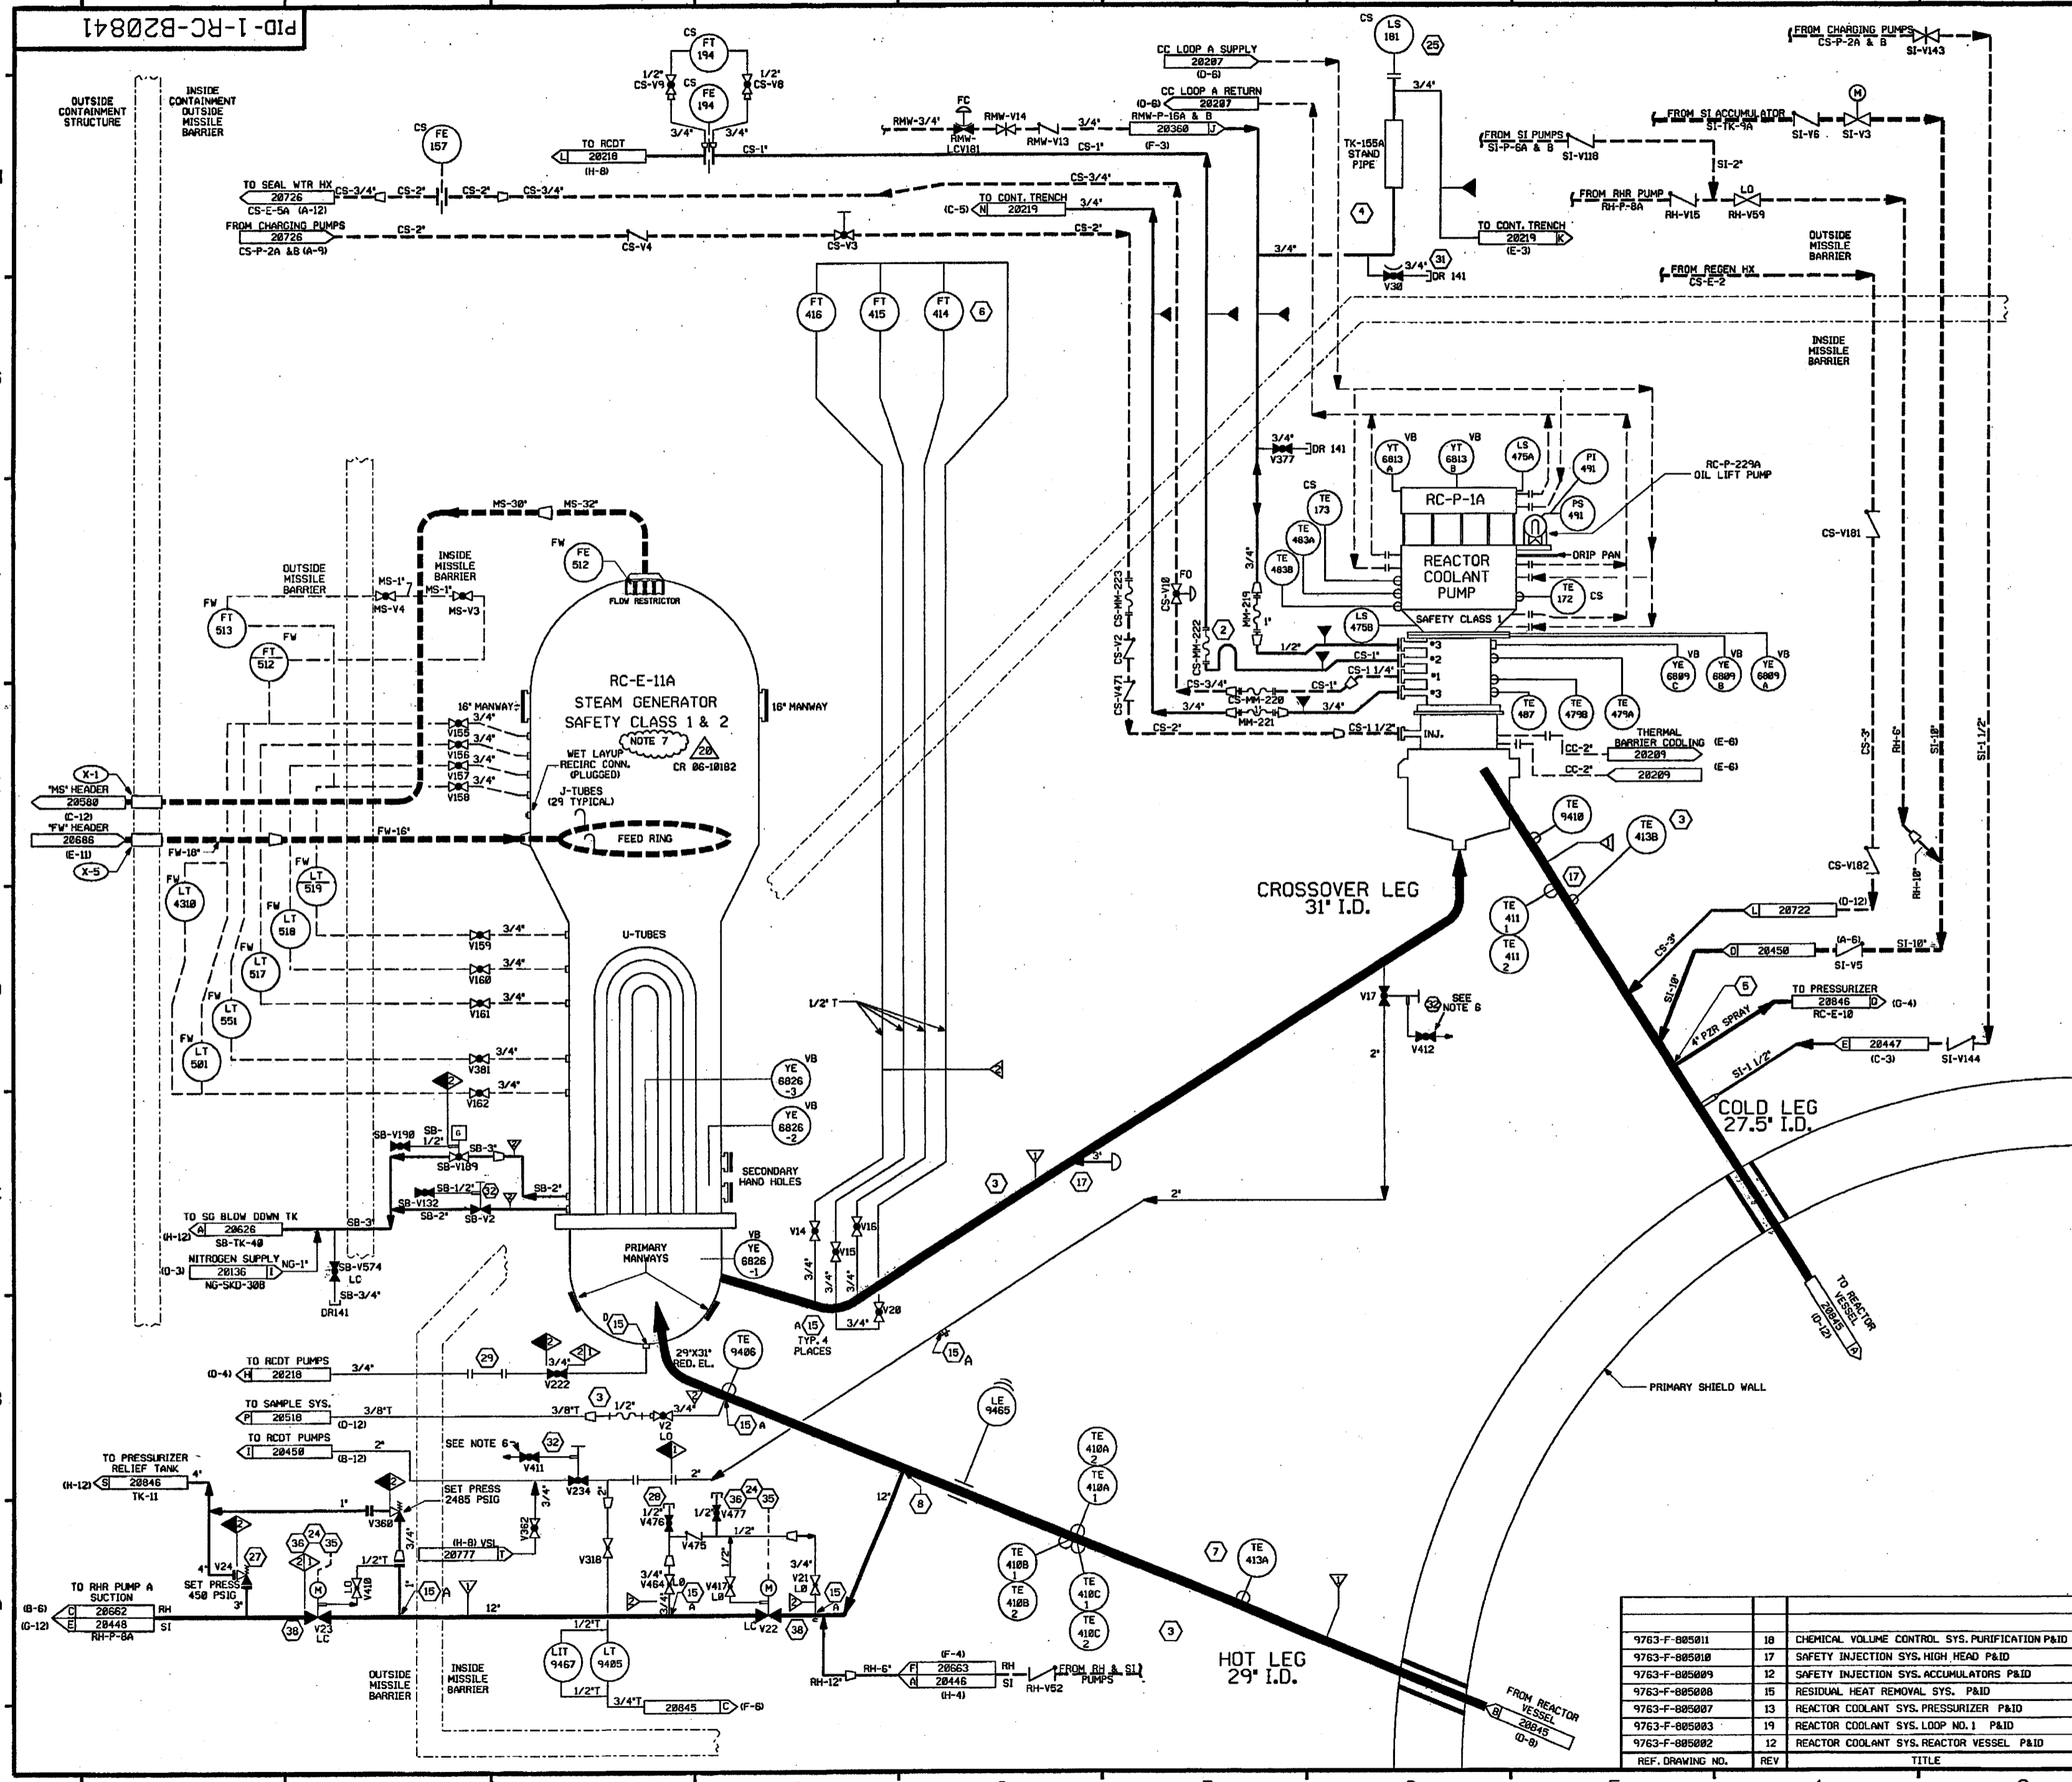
PID-1-RC-B20841

OUTSIDE CONTAINMENT STRUCTURE

INSIDE CONTAINMENT OUTSIDE MISSILE BARRIER

CS FT 194
1/2" CS-V9
1/2" CS-V8
CS FE 194
3/4" 3/4"
CS FE 157
TO RCDT 20218 (H-8) CS-1"
TO SEAL WTR HX 20726 CS-E-5A (A-12) CS-3/4" CS-2" CS-2" CS-3/4"
FROM CHARGING PUMPS 20726 CS-P-2A &B (A-9) CS-2" CS-V4 CS-V3 CS-2"
FC RMW-3/4" RMW-LCV181 RMW-V14 RMW-V13 3/4" CS-1"
CC LOOP A SUPPLY 20207 (D-6)
CC LOOP A RETURN (D-6) 20207
RMW-P-16A & B 20360 (F-3)
CS-3/4"
TO CONT. TRENCH (C-5) 20219 3/4"
CS LS 181 25
3/4"
TK-155A STAND PIPE
4
3/4"
TO CONT. TRENCH 20219 (E-3)
3/4" 31 DR 141 V30
FROM CHARGING PUMPS CS-P-2A & B SI-V143
FROM SI ACCUMULATOR SI-TK-9A SI-V6 SI-V3 M
FROM SI PUMPS SI-P-6A & B SI-V118
SI-2"
FROM RHR PUMP RH-P-8A RH-V15 LO RH-V59
OUTSIDE MISSILE BARRIER
FROM REGEN HX CS-E-2
INSIDE MISSILE BARRIER

FT 416 FT 415 FT 414 6

3/4" V377 DR 141
YT 6813 A VB
YT 6813 B VB
LS 475A
PI 491
PS 491
RC-P-229A OIL LIFT PUMP
RC-P-1A
REACTOR COOLANT PUMP
SAFETY CLASS 1
DRIP PAN
CS TE 173
TE 483A
TE 483B
TE 172 CS
LS 475B
CS-V181
#3 #2 #1 #3
YE 6809 C VB
YE 6809 B VB
YE 6809 A VB
CS-V10 FO
CS-MM-222
CS-MM-223
MM-219 3/4" 1"
2
1/2"
CS-1"
CS-1 1/4"
CS-1"
CS-3/4"
CS-MM-220
MM-221
3/4" 3/4"
TE 487
TE 479B
TE 479A
CS-V2
CS-V471
CS-2"
CS-1 1/2"
INJ.
THERMAL BARRIER COOLING
CC-2" 20209 (E-6)
CC-2" 20209 (E-6)
CS-3
RH-6"
SI-10"
SI-1 1/2"

MS-30" MS-32"
FW FE 512
FLOW RESTRICTOR
OUTSIDE MISSILE BARRIER
MS-1" MS-V4
INSIDE MISSILE BARRIER
MS-1" MS-V3
FW FT 513
FW FT 512 FW
RC-E-11A
STEAM GENERATOR
SAFETY CLASS 1 & 2
NOTE 7
20
CR 06-10182
16" MANWAY
16" MANWAY
3/4" V155
3/4" V156
3/4" V157
3/4" V158
WET LAYUP RECIRC CONN. (PLUGGED)
J-TUBES (29 TYPICAL)
X-1
"MS" HEADER 20580 (C-12)
"FW" HEADER 20686 (E-11)
X-5
FW-16"
FEED RING
FW-18"
FW LT 4310
FW LT 519
FW LT 518
FW LT 517
FW LT 551
FW LT 501
3/4" V159
3/4" V160
3/4" V161
3/4" V381
3/4" V162
U-TUBES
1/2" T
YE 6826 -3 VB
YE 6826 -2 VB
SECONDARY HAND HOLES

CROSSOVER LEG 31" I.D.
TE 9410
TE 413B 3
17
TE 411 1
TE 411 2
CS-V182
20722 (D-12)
RH-10"
20450 (A-6) SI-V5 SI-10"
CS-3"
SI-10"
5
4" PZR SPRAY
TO PRESSURIZER 20846 (G-4) RC-E-10
20447 (C-3) SI-V144
SI-1 1/2"
V17
32 SEE NOTE 6
V412
2"
COLD LEG 27.5" I.D.

SB-V190 SB-1/2" G
SB-3"
SB-V189
SB-1/2"
32
SB-2"
SB-V132
SB-2" SB-V2
TO SG BLOW DOWN TK (H-12) 20626 SB-TK-40
SB-3"
NITROGEN SUPPLY (D-3) 20136 NG-SKD-308 NG-1"
SB-V574 LC
SB-3/4"
DR141
3 17
3"
2"
V14 V15 V16
3/4" 3/4" 3/4"
V20
3/4"
15 TYP. 4 PLACES
15 A
PRIMARY MANWAYS
VB YE 6826 -1
D 15
29"X31" RED. EL.
TE 9406
TO REACTOR VESSEL 20845 (D-12)
PRIMARY SHIELD WALL

TO RCDT PUMPS (D-4) 20218 3/4"
29
3/4" V222
TO SAMPLE SYS. 20510 (D-12) 3/8"T
3 3/8"T 1/2" 3/4" V2 LO
15 A
TO RCDT PUMPS 20450 (B-12) 2"
SEE NOTE 6 32 V411
V234 2"
LE 9465
12"
8
TE 410A 2
TE 410A 1
TO PRESSURIZER RELIEF TANK (H-12) 20846 TK-11 4"
1"
SET PRESS 2485 PSIG
V360 3/4"
V362 3/4"
(H-8) VSL 20777
V318
28 1/2" V476
1/2" V477 36 24 35
V475 1/2"
3/4" V464 LO
V417 LO
M
3/4" V21 LO
15
36 24 35
M
V410 LO
1/2"T
27 V24 4"
SET PRESS 450 PSIG
3"
1"
15 A
TO RHR PUMP A SUCTION
(B-6) 20662 RH
(G-12) 20448 SI RH-P-8A
38 V23 LC
12"
1/2"T
LC V22 38
LIT 9467
LT 9405
1/2"T
3/4"T 20845 (F-6)
OUTSIDE MISSILE BARRIER
INSIDE MISSILE BARRIER
RH-12"
RH-6" (F-4) 20663 RH
20446 SI (H-4)
RH-V52 FROM RH & SI PUMPS
TE 410B 1
TE 410B 2
TE 410C 1
TE 410C 2
7
TE 413A
3
HOT LEG 29" I.D.
FROM REACTOR VESSEL 20845 (D-8)

| | | |
|---|---|---|
| 9763-F-805011 | 18 | CHEMICAL VOLUME CONTROL SYS. PURIFICATION P&ID |
| 9763-F-805010 | 17 | SAFETY INJECTION SYS. HIGH HEAD P&ID |
| 9763-F-805009 | 12 | SAFETY INJECTION SYS. ACCUMULATORS P&ID |
| 9763-F-805008 | 15 | RESIDUAL HEAT REMOVAL SYS. P&ID |
| 9763-F-805007 | 13 | REACTOR COOLANT SYS. PRESSURIZER P&ID |
| 9763-F-805003 | 19 | REACTOR COOLANT SYS. LOOP NO. 1 P&ID |
| 9763-F-805002 | 12 | REACTOR COOLANT SYS. REACTOR VESSEL P&ID |
| REF. DRAWING NO. | REV | TITLE |